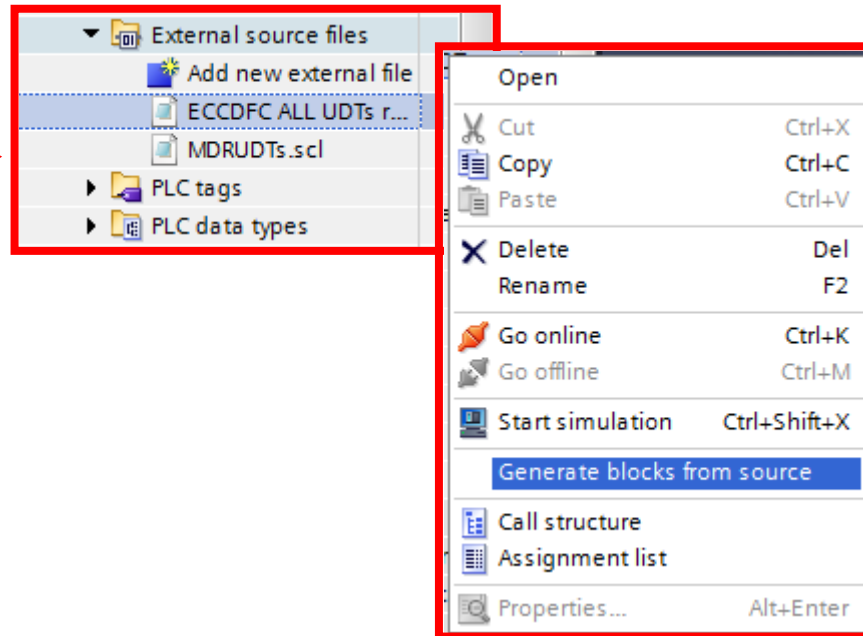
External source files
Add new external file
ECCDFC ALL UDTs r...
MDRUDTs.scl
PLC tags
PLC data types

Open
Cut Ctrl+X
Copy Ctrl+C
Paste Ctrl+V
Delete Del
Rename F2
Go online Ctrl+K
Go offline Ctrl+M
Start simulation Ctrl+Shift+X
Generate blocks from source
Call structure
Assignment list
Properties... Alt+Enter